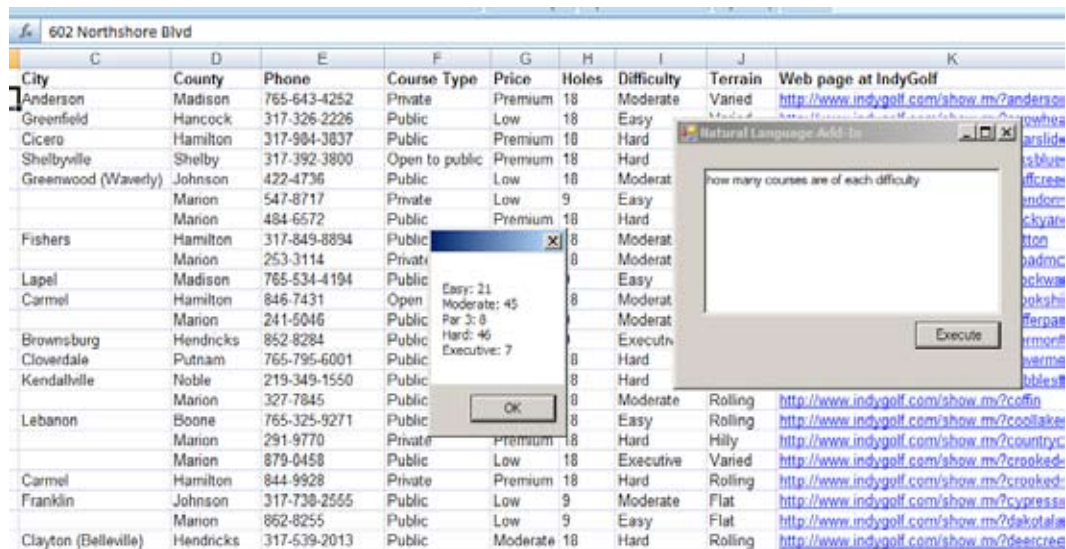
$f_x$ 602 Northshore Blvd

| C | D | E | F | G | H | I | J | K |
|---|---|---|---|---|---|---|---|---|
| City | County | Phone | Course Type | Price | Holes | Difficulty | Terrain | Web page at IndyGolf |
| Anderson | Madison | 765-643-4252 | Private | Premium | 18 | Moderate | Varied | http://www.indygolf.com/show.mv?anderso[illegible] |
| Greenfield | Hancock | 317-326-2226 | Public | Low | 18 | Easy | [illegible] | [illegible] |
| Cicero | Hamilton | 317-984-3837 | Public | Premium | 18 | Hard | | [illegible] |
| Shelbyville | Shelby | 317-392-3800 | Open to public | Premium | 18 | Hard | | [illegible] |
| Greenwood (Waverly) | Johnson | 422-4736 | Public | Low | 18 | Moderat | | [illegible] |
| | Marion | 547-8717 | Private | Low | 9 | Easy | | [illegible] |
| | Marion | 484-6572 | Public | Premium | 18 | Hard | | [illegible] |
| Fishers | Hamilton | 317-849-8894 | Public | | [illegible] | Moderat | | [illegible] |
| | Marion | 253-3114 | Private | | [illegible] | Moderat | | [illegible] |
| Lapel | Madison | 765-534-4194 | Public | | | Easy | | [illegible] |
| Carmel | Hamilton | 846-7431 | Open | | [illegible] | Moderat | | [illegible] |
| | Marion | 241-5046 | Public | | | Moderat | | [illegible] |
| Brownsburg | Hendricks | 852-8284 | Public | | | Executiv | | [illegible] |
| Cloverdale | Putnam | 765-795-6001 | Public | | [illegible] | Hard | | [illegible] |
| Kendallville | Noble | 219-349-1550 | Public | | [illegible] | Hard | | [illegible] |
| | Marion | 327-7845 | Public | | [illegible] | Moderate | Rolling | http://www.indygolf.com/show.mv?coffin |
| Lebanon | Boone | 765-325-9271 | Public | | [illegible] | Easy | Rolling | http://www.indygolf.com/show.mv?coollake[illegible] |
| | Marion | 291-9770 | Private | Premium | 18 | Hard | Hilly | http://www.indygolf.com/show.mv?countryc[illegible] |
| | Marion | 879-0458 | Public | Low | 18 | Executive | Varied | http://www.indygolf.com/show.mv?crooked-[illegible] |
| Carmel | Hamilton | 844-9928 | Private | Premium | 18 | Hard | Rolling | http://www.indygolf.com/show.mv?crooked-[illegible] |
| Franklin | Johnson | 317-738-2555 | Public | Low | 9 | Moderate | Flat | http://www.indygolf.com/show.mv?cypress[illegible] |
| | Marion | 862-8255 | Public | Low | 9 | Easy | Flat | http://www.indygolf.com/show.mv?dakotala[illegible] |
| Clayton (Belleville) | Hendricks | 317-539-2013 | Public | Moderate | 18 | Hard | Rolling | http://www.indygolf.com/show.mv?deercree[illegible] |

Easy: 21
Moderate: 45
Par 3: 8
Hard: 46
Executive: 7

OK

Natural Language Add-In

how many courses are of each difficulty

Execute